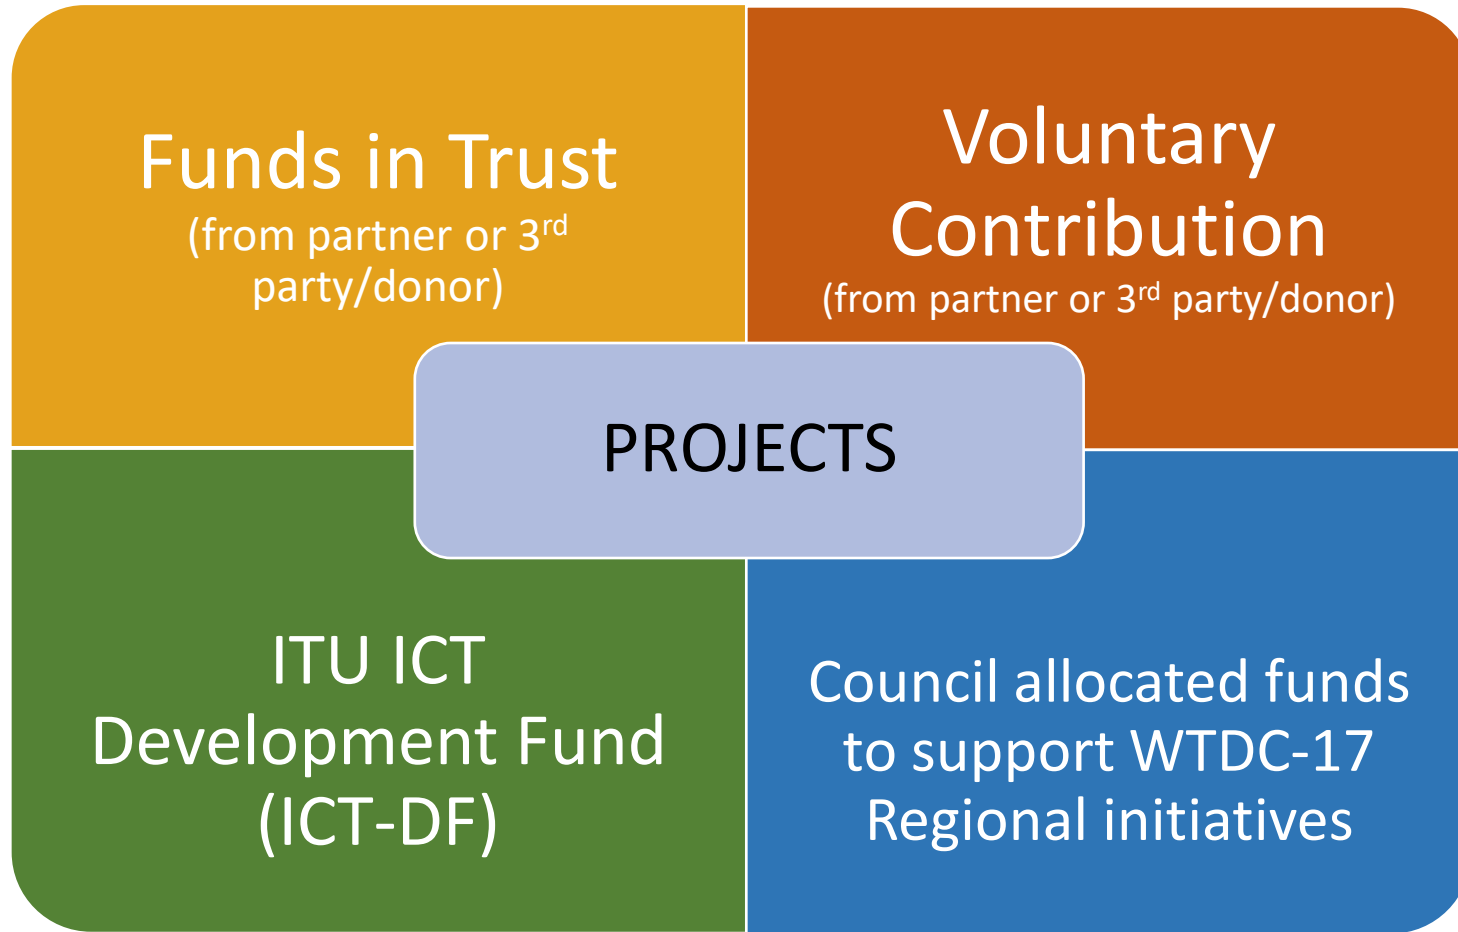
Funds in Trust
(from partner or 3$^{rd}$ party/donor)

Voluntary Contribution
(from partner or 3$^{rd}$ party/donor)

PROJECTS

ITU ICT Development Fund (ICT-DF)

Council allocated funds to support WTDC-17 Regional initiatives